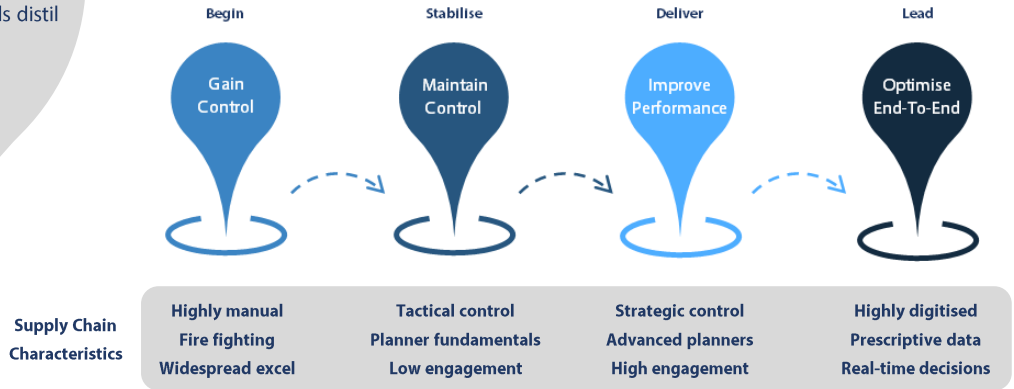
ls distil

Begin

Gain Control

Stabilise

Maintain Control

Deliver

Improve Performance

Lead

Optimise End-To-End

Supply Chain Characteristics

Highly manual
Fire fighting
Widespread excel

Tactical control
Planner fundamentals
Low engagement

Strategic control
Advanced planners
High engagement

Highly digitised
Prescriptive data
Real-time decisions